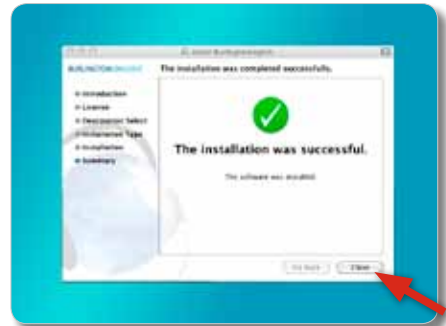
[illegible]

BURLINGTON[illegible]

The installation was completed successfully.

Introduction
License
Destination Select
Installation Type
Installation
Summary

The installation was successful.

The software was installed.

Go Back
Close